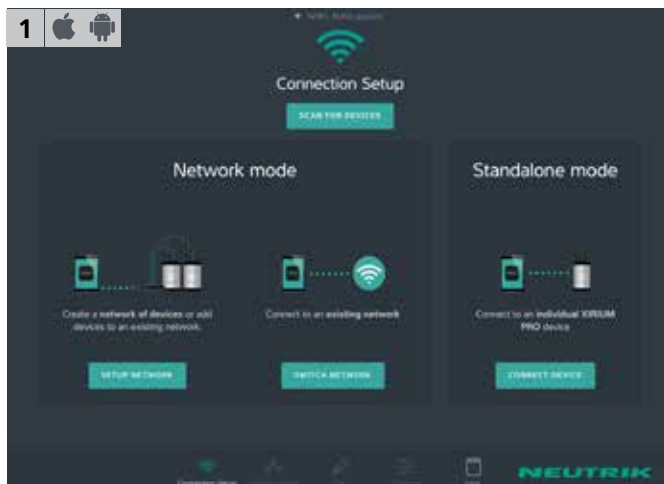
1

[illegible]

Connection Setup

SCAN FOR DEVICES

Network mode

Standalone mode

Create a network of devices or add devices to an existing network.

Connect to an existing network

Connect to an individual XIRIUM PRO device

SETUP NETWORK

SWITCH NETWORK

CONNECT DEVICE

Connection Setup

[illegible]

NEUTRIK